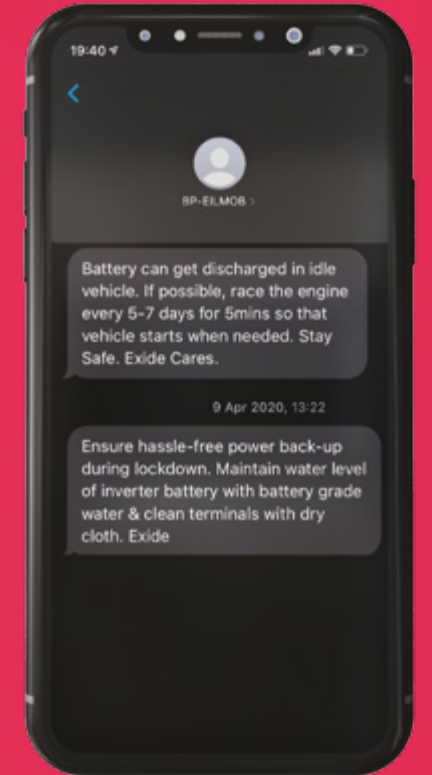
19:40

<

BP-EILMOB >

Battery can get discharged in idle vehicle. If possible, race the engine every 5-7 days for 5mins so that vehicle starts when needed. Stay Safe. Exide Cares.

9 Apr 2020, 13:22

Ensure hassle-free power back-up during lockdown. Maintain water level of inverter battery with battery grade water & clean terminals with dry cloth. Exide